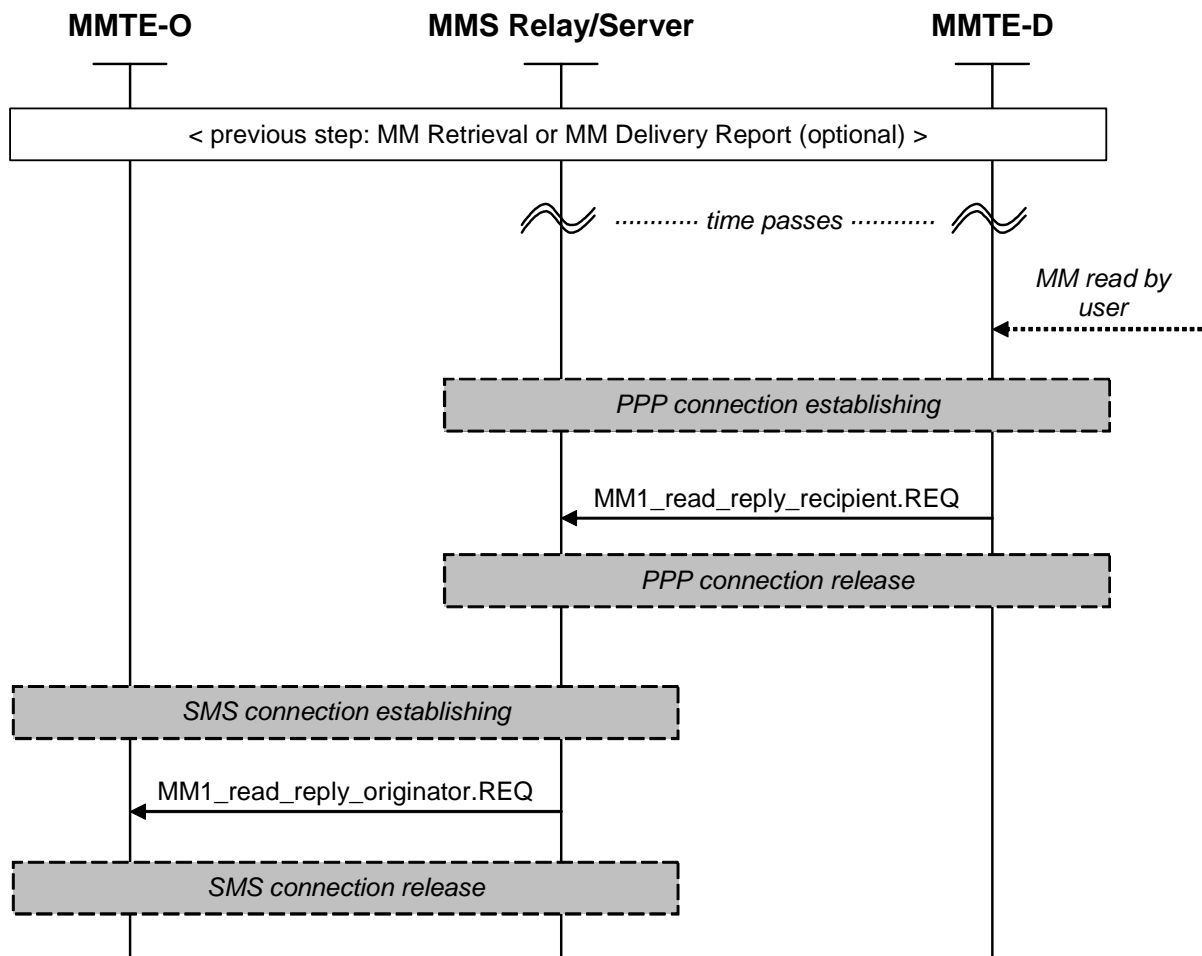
MMTE-O
MMS Relay/Server
MMTE-D

< previous step: MM Retrieval or MM Delivery Report (optional) >

time passes

MM read by user

PPP connection establishing

MM1_read_reply_recipient.REQ

PPP connection release

SMS connection establishing

MM1_read_reply_originator.REQ

SMS connection release